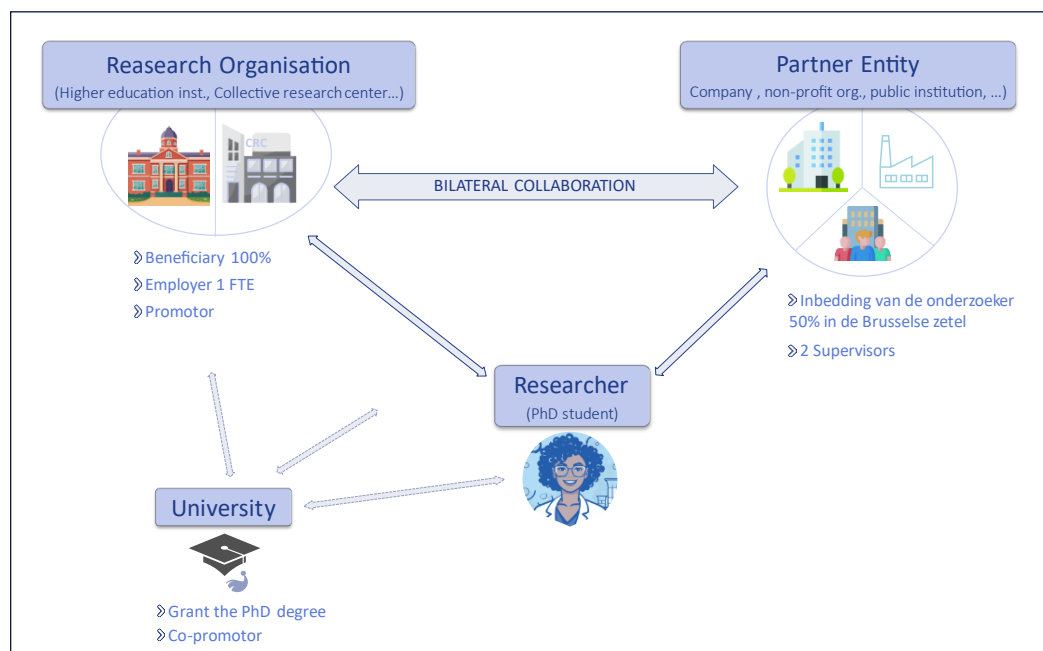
Reasearch Organisation
(Higher education inst., Collective research center…)

CRC

Partner Entity
Company , non-profit org., public institution, …)

BILATERAL COLLABORATION

Beneficiary 100%
Employer 1 FTE
Promotor

Inbedding van de onderzoeker 50% in de Brusselse zetel
2 Supervisors

Researcher
(PhD student)

University

Grant the PhD degree
Co-promotor